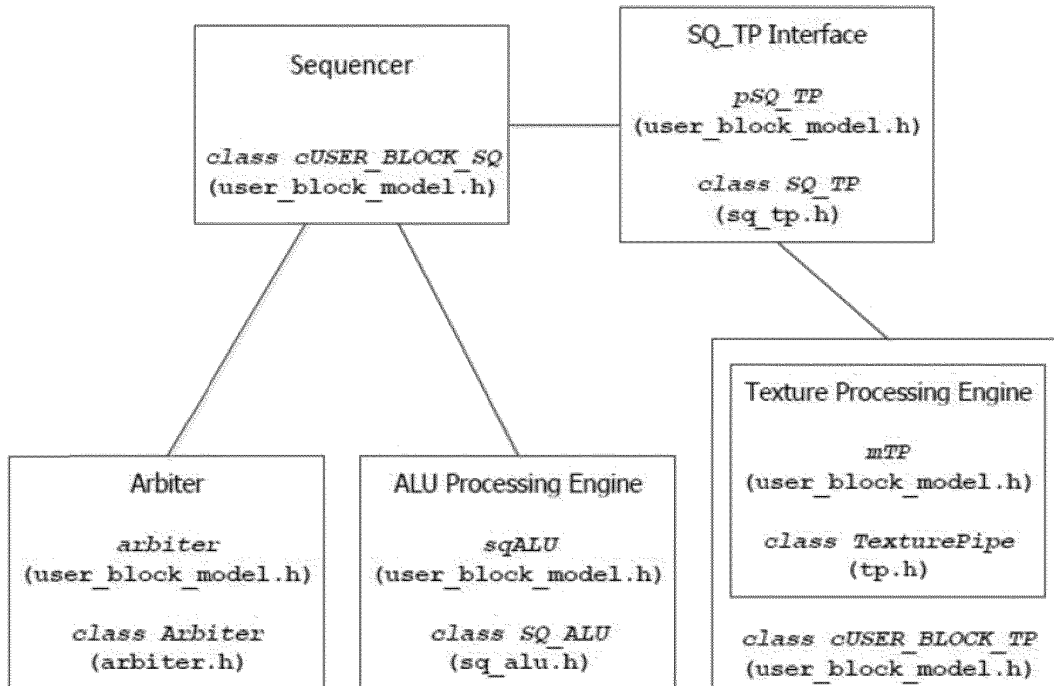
Sequencer

class cUSER_BLOCK_SQ
(user_block_model.h)

SQ_TP Interface

pSQ_TP
(user_block_model.h)

class SQ_TP
(sq_tp.h)

Arbiter

arbiter
(user_block_model.h)

class Arbiter
(arbiter.h)

ALU Processing Engine

sqALU
(user_block_model.h)

class SQ_ALU
(sq_alu.h)

Texture Processing Engine

mTP
(user_block_model.h)

class TexturePipe
(tp.h)

class cUSER_BLOCK_TP
(user_block_model.h)